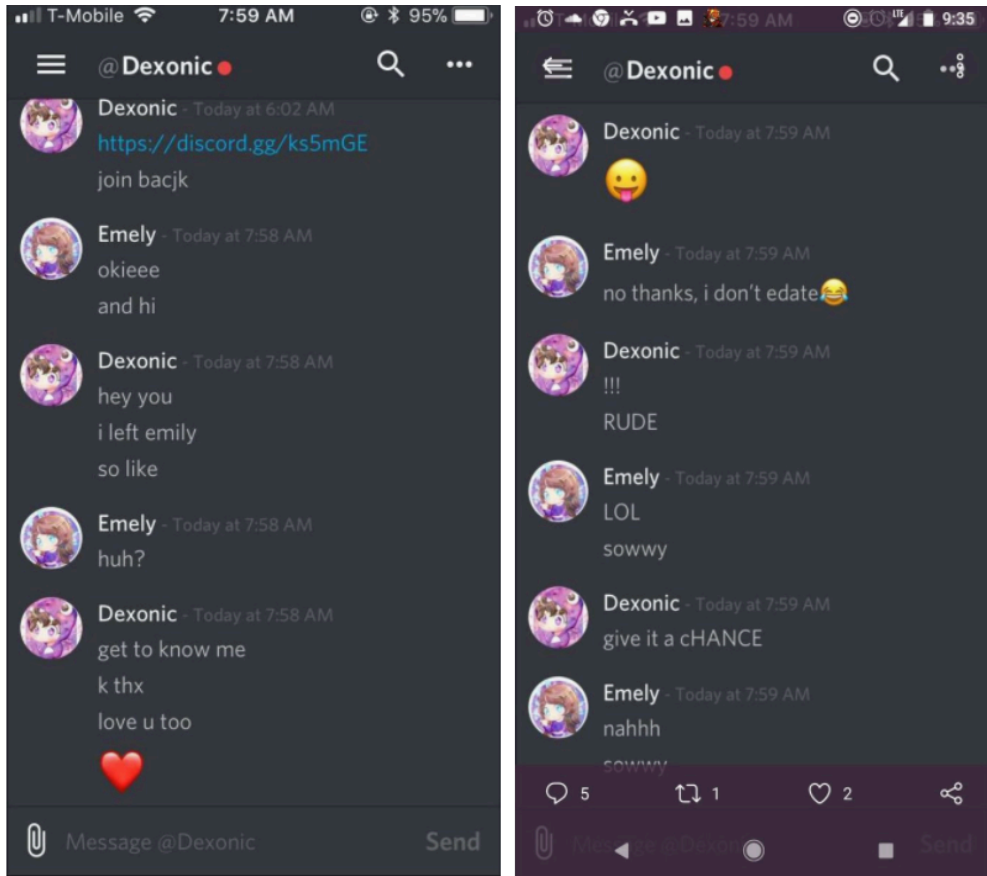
T-Mobile 7:59 AM 95%

@Dexonic

Dexonic - Today at 6:02 AM
https://discord.gg/ks5mGE
join bacjk

Emely - Today at 7:58 AM
okieee
and hi

Dexonic - Today at 7:58 AM
hey you
i left emily
so like

Emely - Today at 7:58 AM
huh?

Dexonic - Today at 7:58 AM
get to know me
k thx
love u too
❤️

Message @Dexonic
Send

7:59 AM 9:35

@Dexonic

Dexonic - Today at 7:59 AM
😛

Emely - Today at 7:59 AM
no thanks, i don't edate😂

Dexonic - Today at 7:59 AM
!!!
RUDE

Emely - Today at 7:59 AM
LOL
sowwy

Dexonic - Today at 7:59 AM
give it a cHANCE

Emely - Today at 7:59 AM
nahhh
sowwy

5 1 2

Message @Dexonic
Send